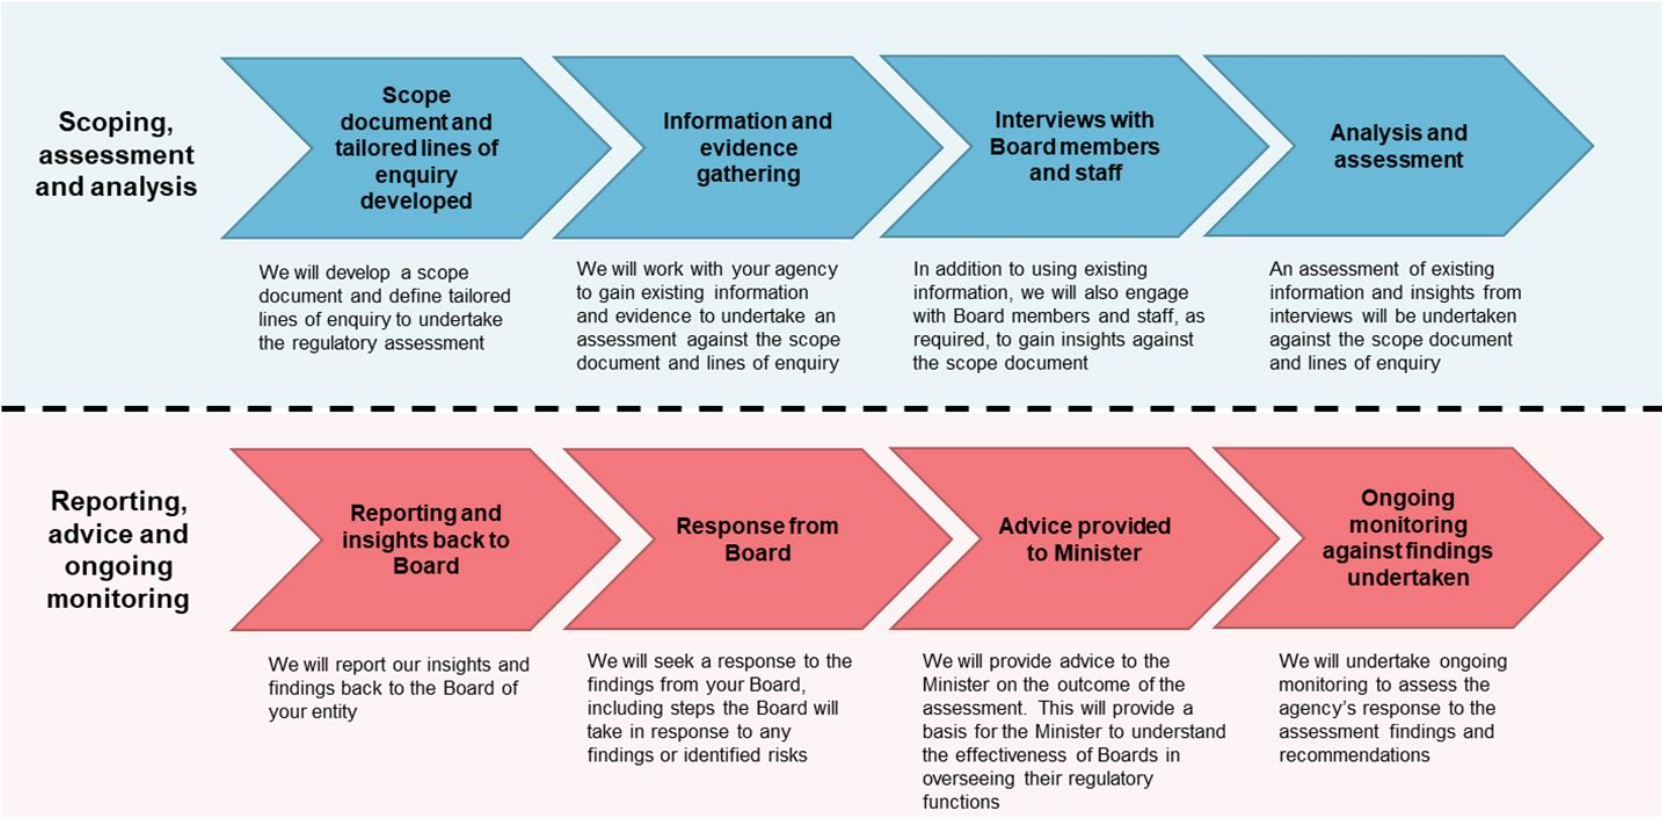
Scoping, assessment and analysis

Scope document and tailored lines of enquiry developed

We will develop a scope document and define tailored lines of enquiry to undertake the regulatory assessment

Information and evidence gathering

We will work with your agency to gain existing information and evidence to undertake an assessment against the scope document and lines of enquiry

Interviews with Board members and staff

In addition to using existing information, we will also engage with Board members and staff, as required, to gain insights against the scope document

Analysis and assessment

An assessment of existing information and insights from interviews will be undertaken against the scope document and lines of enquiry

Reporting, advice and ongoing monitoring

Reporting and insights back to Board

We will report our insights and findings back to the Board of your entity

Response from Board

We will seek a response to the findings from your Board, including steps the Board will take in response to any findings or identified risks

Advice provided to Minister

We will provide advice to the Minister on the outcome of the assessment. This will provide a basis for the Minister to understand the effectiveness of Boards in overseeing their regulatory functions

Ongoing monitoring against findings undertaken

We will undertake ongoing monitoring to assess the agency's response to the assessment findings and recommendations